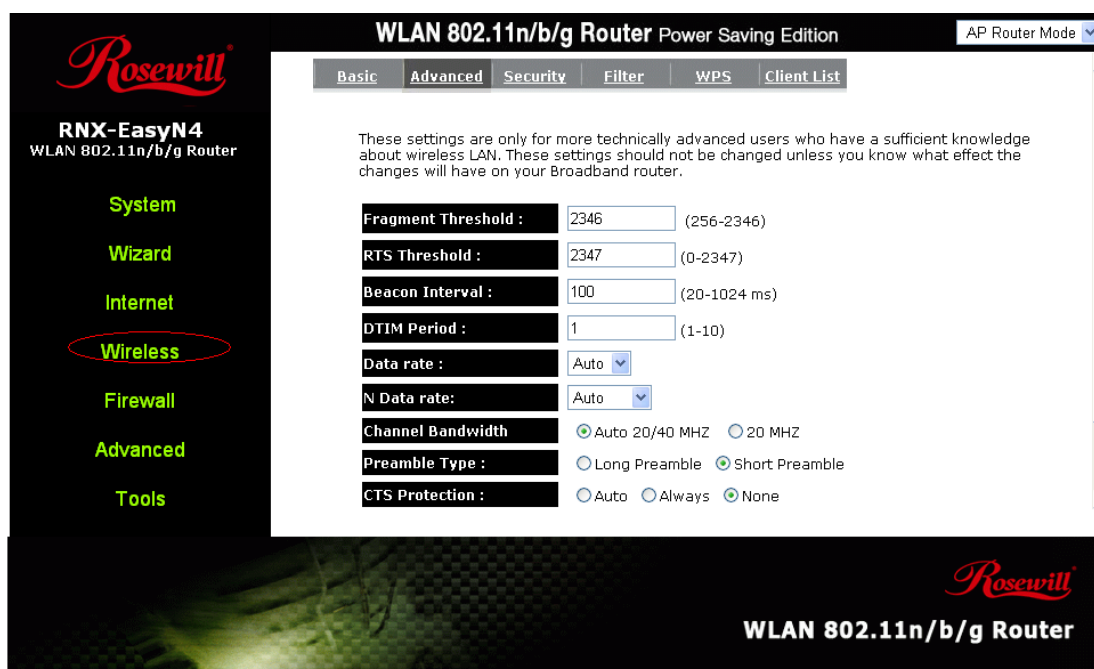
Rosewill

WLAN 802.11n/b/g Router Power Saving Edition

AP Router Mode

RNX-EasyN4
WLAN 802.11n/b/g Router

System
Wizard
Internet
Wireless
Firewall
Advanced
Tools

Basic | Advanced | Security | Filter | WPS | Client List

These settings are only for more technically advanced users who have a sufficient knowledge about wireless LAN. These settings should not be changed unless you know what effect the changes will have on your Broadband router.

| | | |
|---|---|---|
| Fragment Threshold : | 2346 | (256-2346) |
| RTS Threshold : | 2347 | (0-2347) |
| Beacon Interval : | 100 | (20-1024 ms) |
| DTIM Period : | 1 | (1-10) |
| Data rate : | Auto | |
| N Data rate: | Auto | |
| Channel Bandwidth | Auto 20/40 MHZ 20 MHZ | |
| Preamble Type : | Long Preamble Short Preamble | |
| CTS Protection : | Auto Always None | |

Rosewill
WLAN 802.11n/b/g Router